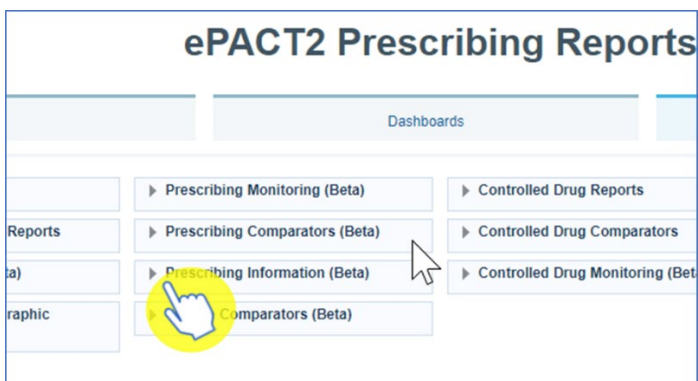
ePACT2 Prescribing Reports

Dashboards

Reports

ta)

raphic

Prescribing Monitoring (Beta)

Prescribing Comparators (Beta)

Prescribing Information (Beta)

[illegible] Comparators (Beta)

Controlled Drug Reports

Controlled Drug Comparators

Controlled Drug Monitoring (Bet